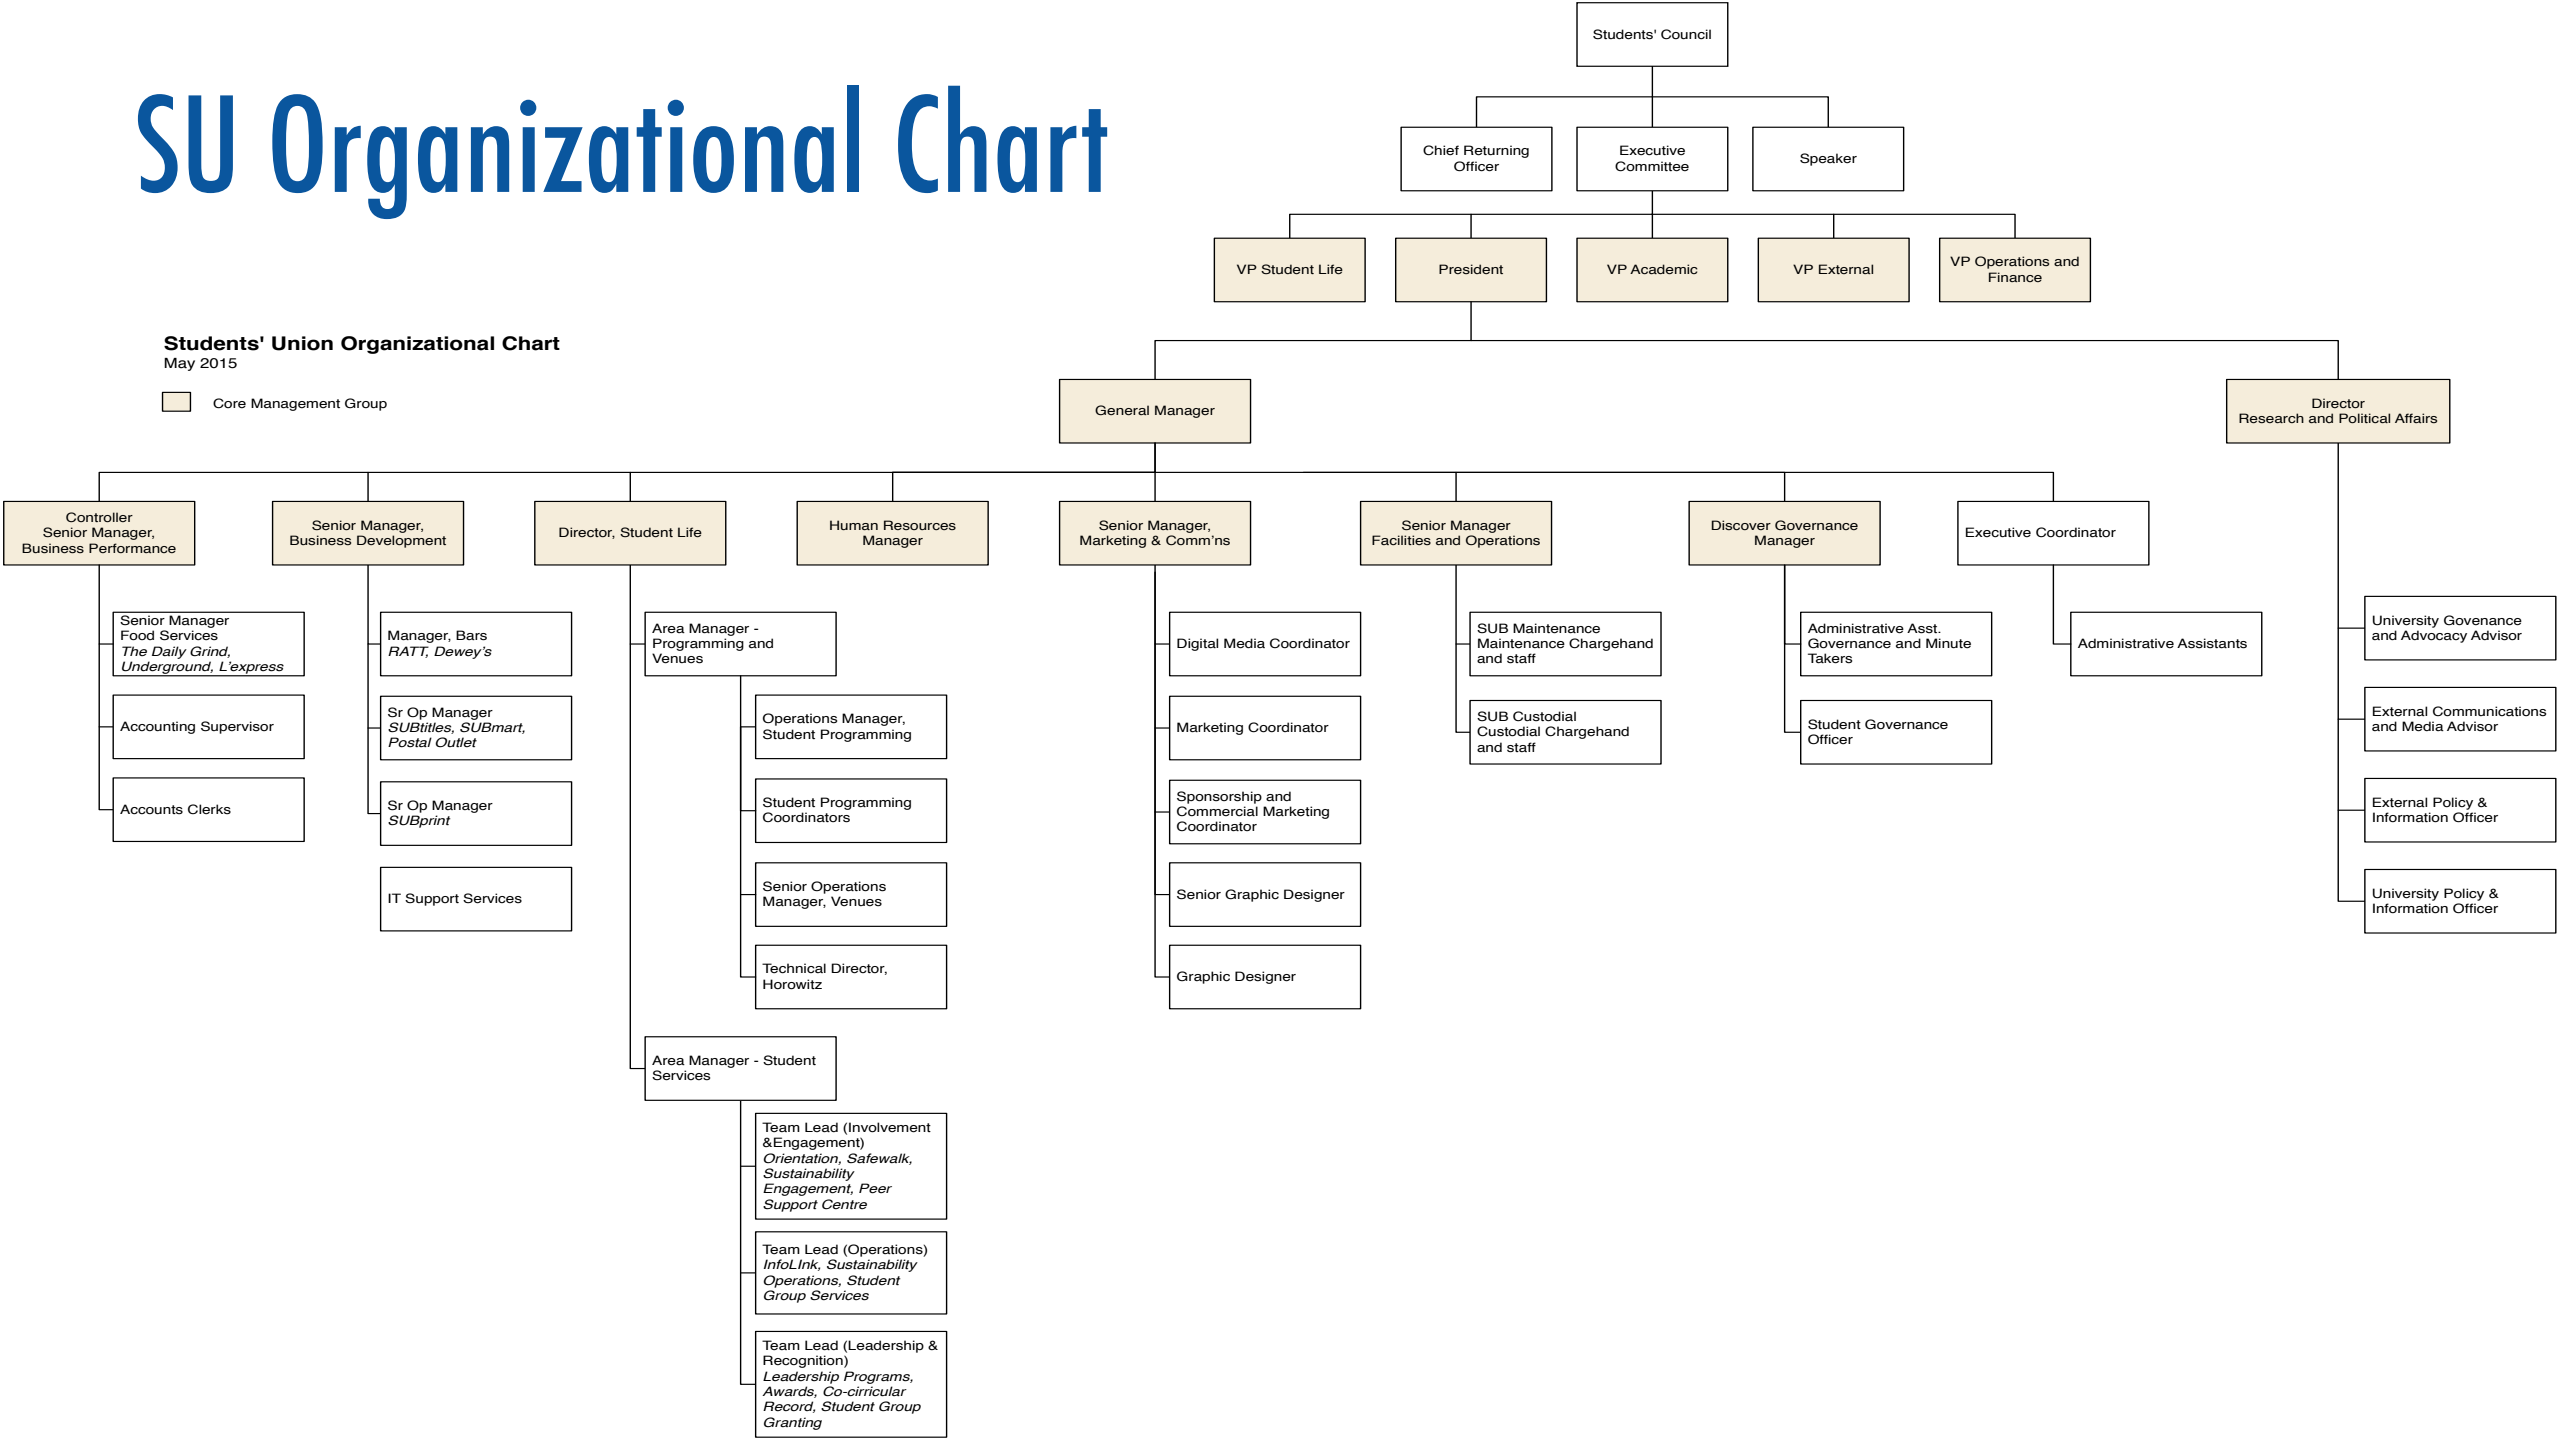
SU Organizational Chart

Students' Council

Chief Returning Officer

Executive Committee

Speaker

VP Student Life

President

VP Academic

VP External

VP Operations and Finance

Students' Union Organizational Chart
May 2015

Core Management Group

General Manager

Director
Research and Political Affairs

Controller
Senior Manager, Business Performance

Senior Manager, Business Development

Director, Student Life

Human Resources Manager

Senior Manager, Marketing & Comm'ns

Senior Manager
Facilities and Operations

Discover Governance Manager

Executive Coordinator

Senior Manager
Food Services
*The Daily Grind, Underground, L'express*

Accounting Supervisor

Accounts Clerks

Manager, Bars
*RATT, Dewey's*

Sr Op Manager
*SUBtitles, SUBmart, Postal Outlet*

Sr Op Manager
*SUBprint*

IT Support Services

Area Manager - Programming and Venues

Operations Manager, Student Programming

Student Programming Coordinators

Senior Operations Manager, Venues

Technical Director, Horowitz

Area Manager - Student Services

Team Lead (Involvement &Engagement)
*Orientation, Safewalk, Sustainability Engagement, Peer Support Centre*

Team Lead (Operations)
*InfoLInk, Sustainability Operations, Student Group Services*

Team Lead (Leadership & Recognition)
*Leadership Programs, Awards, Co-cirricular Record, Student Group Granting*

Digital Media Coordinator

Marketing Coordinator

Sponsorship and Commercial Marketing Coordinator

Senior Graphic Designer

Graphic Designer

SUB Maintenance
Maintenance Chargehand and staff

SUB Custodial
Custodial Chargehand and staff

Administrative Asst.
Governance and Minute Takers

Student Governance Officer

Administrative Assistants

University Govenance and Advocacy Advisor

External Communications and Media Advisor

External Policy & Information Officer

University Policy & Information Officer